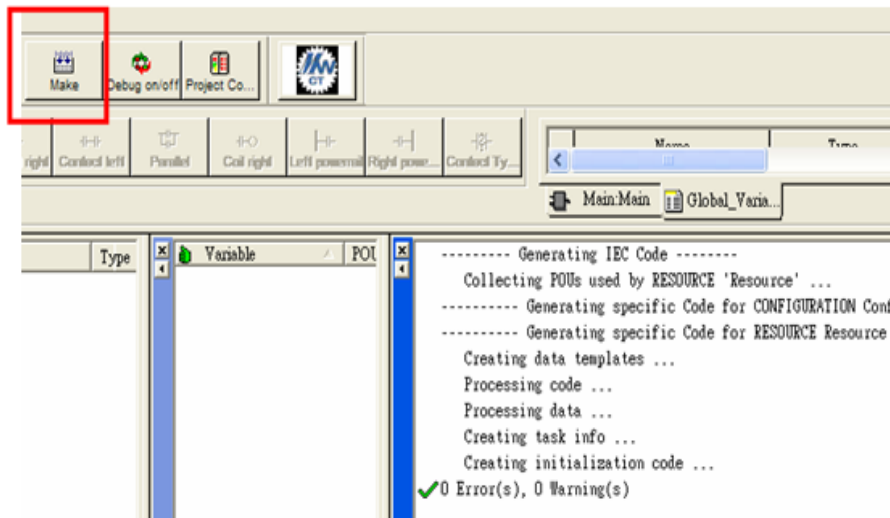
Make
Debug on/off
Project Co...
CT

right
Contact left
Parallel
Coil right
Left powerrail
Right powe...
Contact Ty...

Name
Type

Main:Main
Global_Varia...

Type

Variable
POU

--------- Generating IEC Code --------
Collecting POUs used by RESOURCE 'Resource' ...
---------- Generating specific Code for CONFIGURATION Conf
---------- Generating specific Code for RESOURCE Resource
Creating data templates ...
Processing code ...
Processing data ...
Creating task info ...
Creating initialization code ...
0 Error(s), 0 Warning(s)